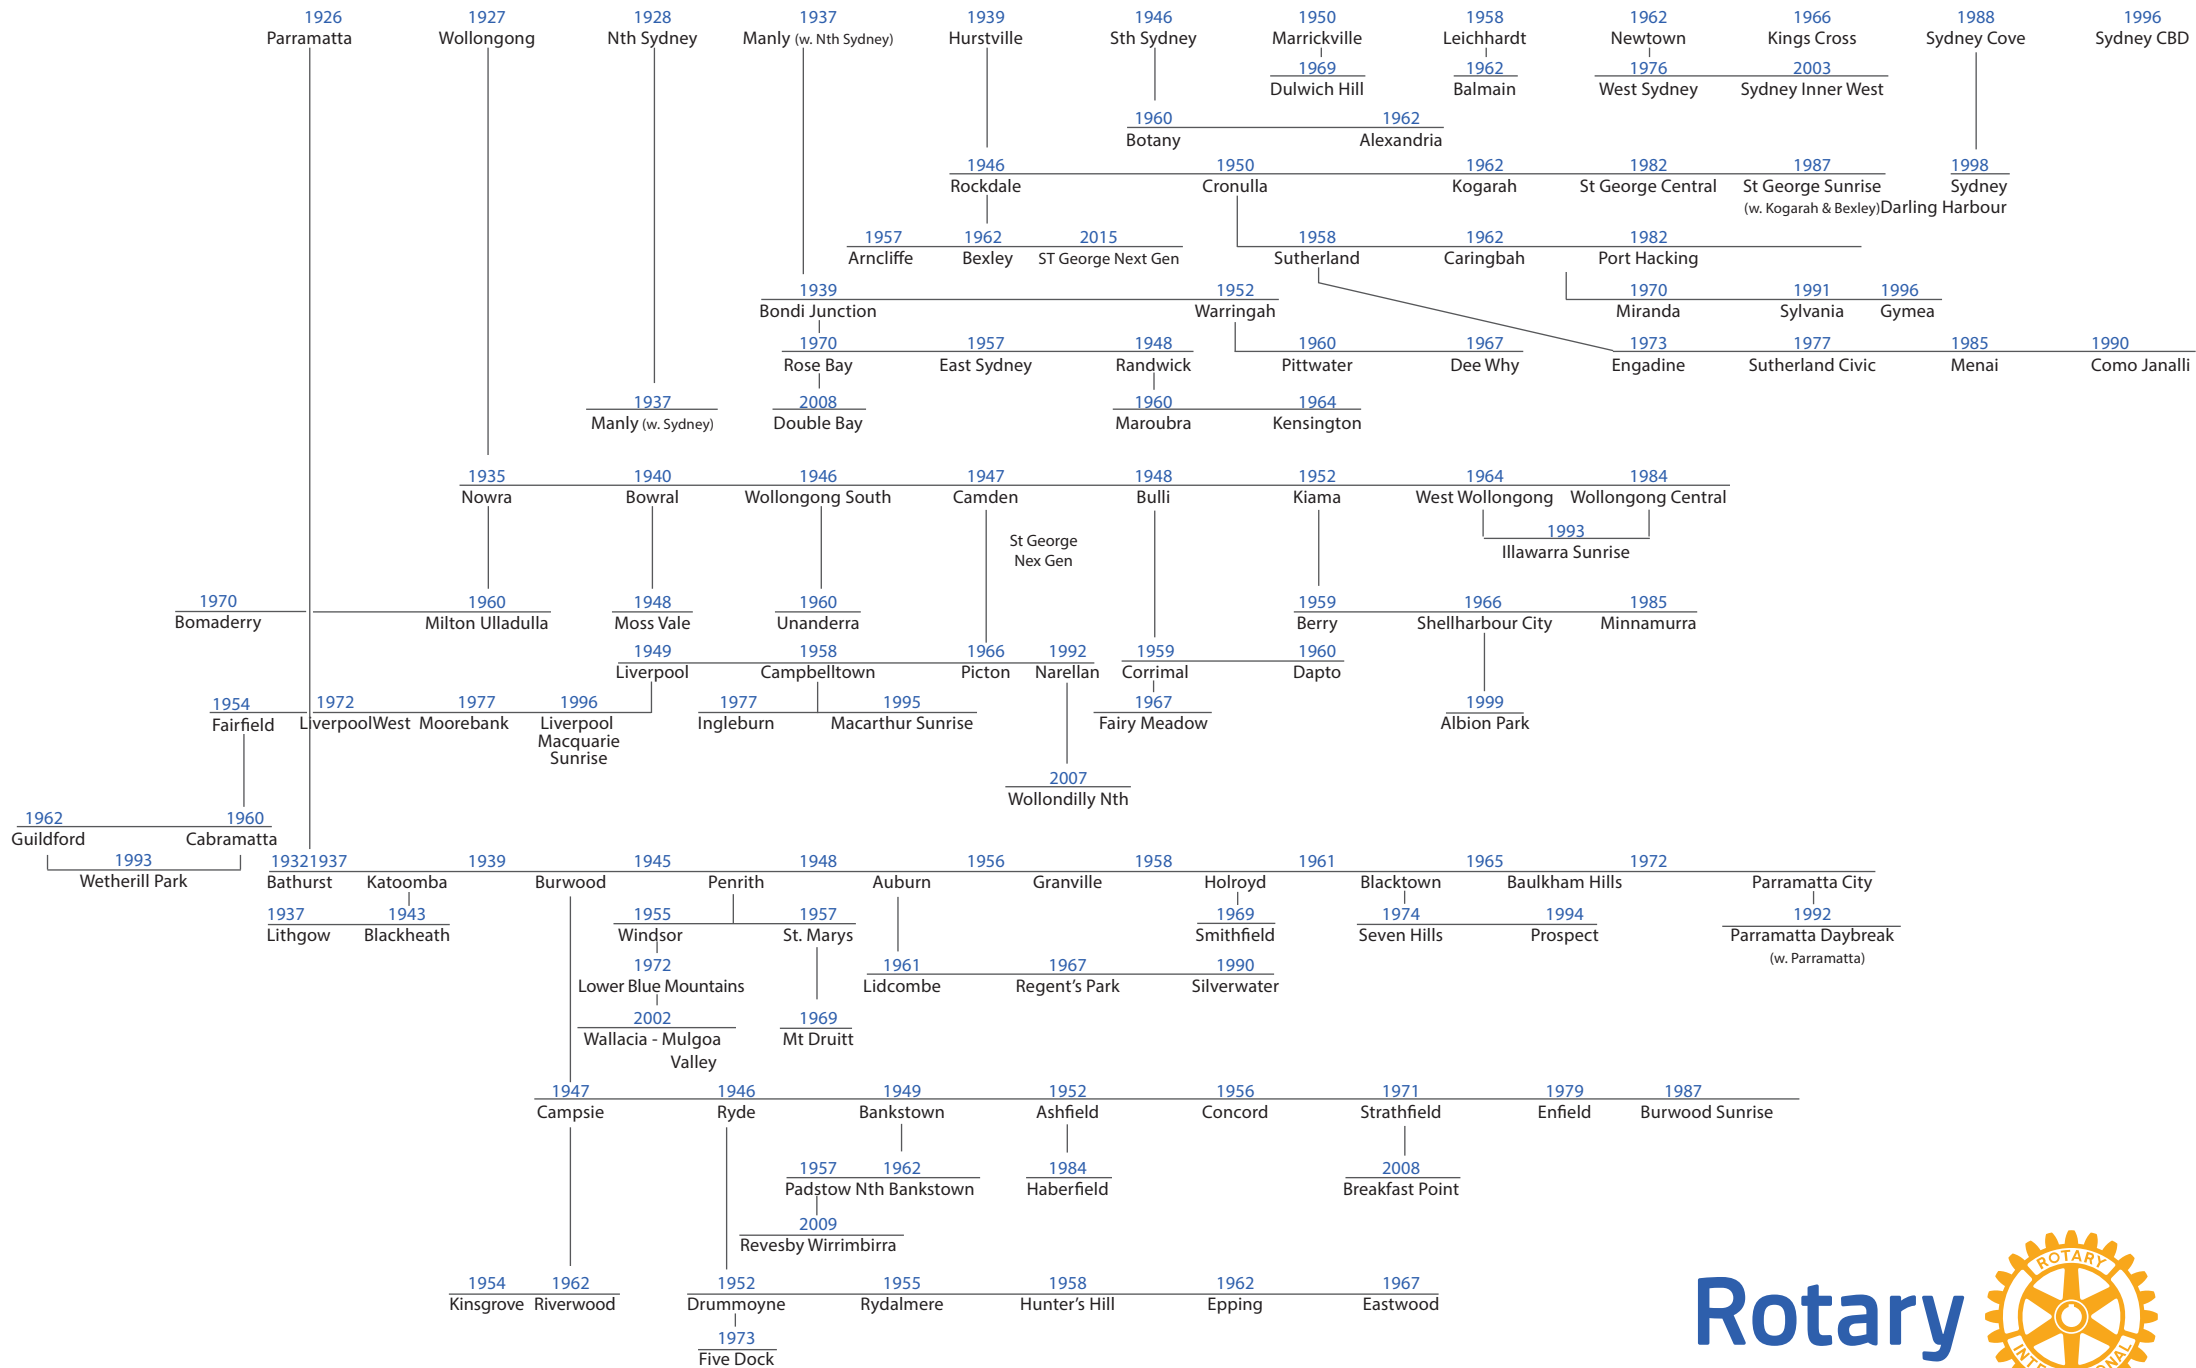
1926
Parramatta

1927
Wollongong

1928
Nth Sydney

1937
Manly (w. Nth Sydney)

1939
Hurstville

1946
Sth Sydney

1950
Marrickville

1958
Leichhardt

1962
Newtown

1966
Kings Cross

1988
Sydney Cove

1996
Sydney CBD

1969
Dulwich Hill

1962
Balmain

1976
West Sydney

2003
Sydney Inner West

1960
Botany

1962
Alexandria

1946
Rockdale

1950
Cronulla

1962
Kogarah

1982
St George Central

1987
St George Sunrise
(w. Kogarah & Bexley)

1998
Sydney
Darling Harbour

1957
Arncliffe

1962
Bexley

2015
ST George Next Gen

1958
Sutherland

1962
Caringbah

1982
Port Hacking

1939
Bondi Junction

1952
Warringah

1970
Miranda

1991
Sylvania

1996
Gymea

1970
Rose Bay

1957
East Sydney

1948
Randwick

1960
Pittwater

1967
Dee Why

1973
Engadine

1977
Sutherland Civic

1985
Menai

1990
Como Janalli

1937
Manly (w. Sydney)

2008
Double Bay

1960
Maroubra

1964
Kensington

1935
Nowra

1940
Bowral

1946
Wollongong South

1947
Camden

1948
Bulli

1952
Kiama

1964
West Wollongong

1984
Wollongong Central

1993
Illawarra Sunrise

St George
Nex Gen

1970
Bomaderry

1960
Milton Ulladulla

1948
Moss Vale

1960
Unanderra

1959
Berry

1966
Shellharbour City

1985
Minnamurra

1949
Liverpool

1958
Campbelltown

1966
Picton

1992
Narellan

1959
Corrimal

1960
Dapto

1954
Fairfield

1972
LiverpoolWest

1977
Moorebank

1996
Liverpool
Macquarie
Sunrise

1977
Ingleburn

1995
Macarthur Sunrise

1967
Fairy Meadow

1999
Albion Park

2007
Wollondilly Nth

1962
Guildford

1960
Cabramatta

1993
Wetherill Park

1932
Bathurst

1937
Katoomba

1939
Burwood

1945
Penrith

1948
Auburn

1956
Granville

1958
Holroyd

1961
Blacktown

1965
Baulkham Hills

1972
Parramatta City

1937
Lithgow

1943
Blackheath

1955
Windsor

1957
St. Marys

1969
Smithfield

1974
Seven Hills

1994
Prospect

1992
Parramatta Daybreak
(w. Parramatta)

1972
Lower Blue Mountains

1961
Lidcombe

1967
Regent's Park

1990
Silverwater

2002
Wallacia - Mulgoa
Valley

1969
Mt Druitt

1947
Campsie

1946
Ryde

1949
Bankstown

1952
Ashfield

1956
Concord

1971
Strathfield

1979
Enfield

1987
Burwood Sunrise

1957
Padstow

1962
Nth Bankstown

1984
Haberfield

2008
Breakfast Point

2009
Revesby Wirrimbirra

1954
Kinsgrove

1962
Riverwood

1952
Drummoyne

1955
Rydalmere

1958
Hunter's Hill

1962
Epping

1967
Eastwood

1973
Five Dock

Rotary
ROTARY INTERNATIONAL